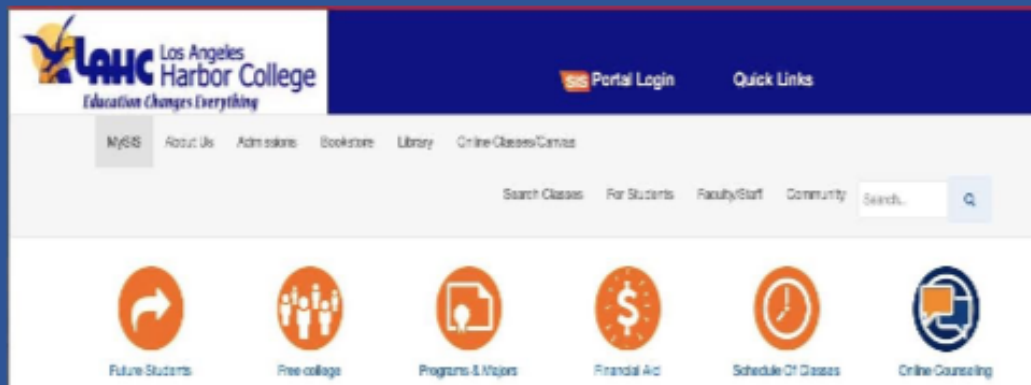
LAHC Los Angeles Harbor College
Education Changes Everything

SIS Portal Login
Quick Links

MySIS
About Us
Admissions
Bookstore
Library
Online Classes/Canvas

Search Classes
For Students
Faculty/Staff
Community
Search..

Future Students
Free college
Programs & Majors
Financial Aid
Schedule Of Classes
Online Counseling